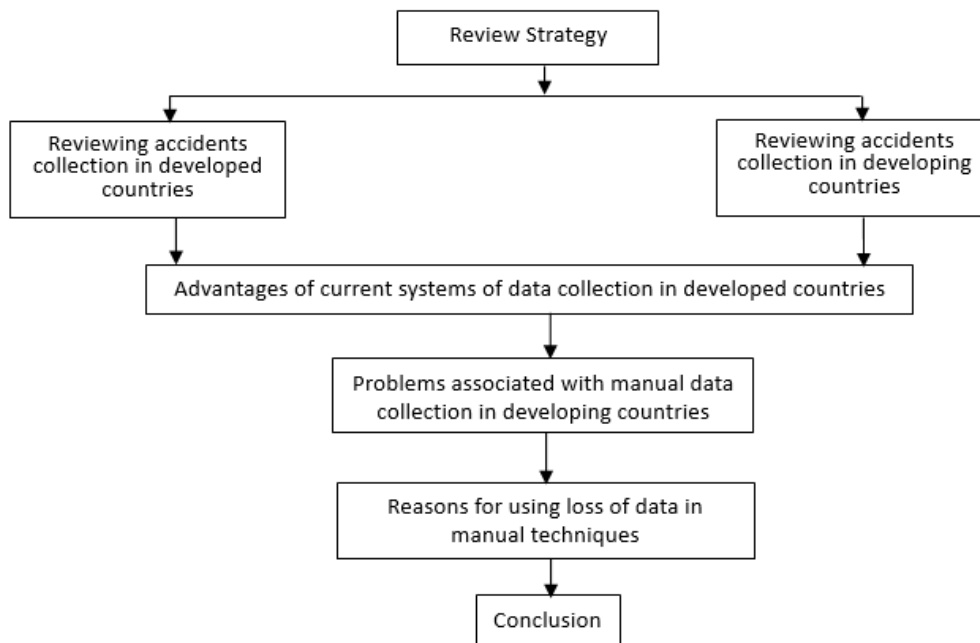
Review Strategy

Reviewing accidents collection in developed countries

Reviewing accidents collection in developing countries

Advantages of current systems of data collection in developed countries

Problems associated with manual data collection in developing countries

Reasons for using loss of data in manual techniques

Conclusion